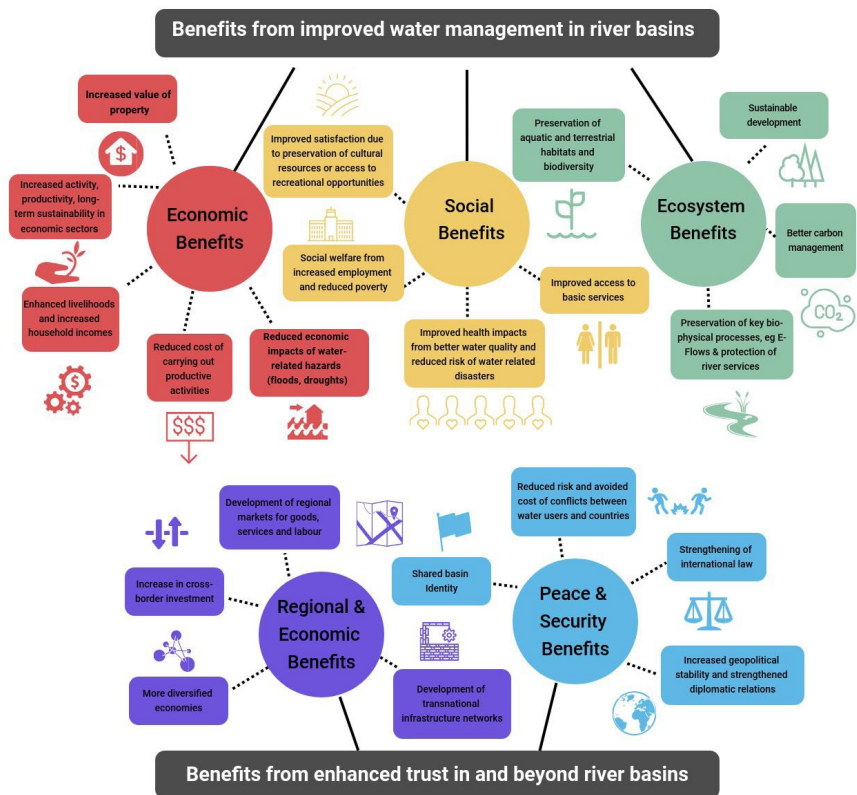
Benefits from improved water management in river basins

Increased value of property

Increased activity, productivity, long-term sustainability in economic sectors

Enhanced livelihoods and increased household incomes

Economic Benefits

Reduced cost of carrying out productive activities

$$$

Reduced economic impacts of water-related hazards (floods, droughts)

Improved satisfaction due to preservation of cultural resources or access to recreational opportunities

Social welfare from increased employment and reduced poverty

Social Benefits

Improved access to basic services

Improved health impacts from better water quality and reduced risk of water related disasters

Preservation of aquatic and terrestrial habitats and biodiversity

Sustainable development

Ecosystem Benefits

Better carbon management

$CO_2$

Preservation of key bio-physical processes, eg E-Flows & protection of river services

Development of regional markets for goods, services and labour

Increase in cross-border investment

Regional & Economic Benefits

More diversified economies

Development of transnational infrastructure networks

Reduced risk and avoided cost of conflicts between water users and countries

Shared basin Identity

Peace & Security Benefits

Strengthening of international law

Increased geopolitical stability and strengthened diplomatic relations

Benefits from enhanced trust in and beyond river basins